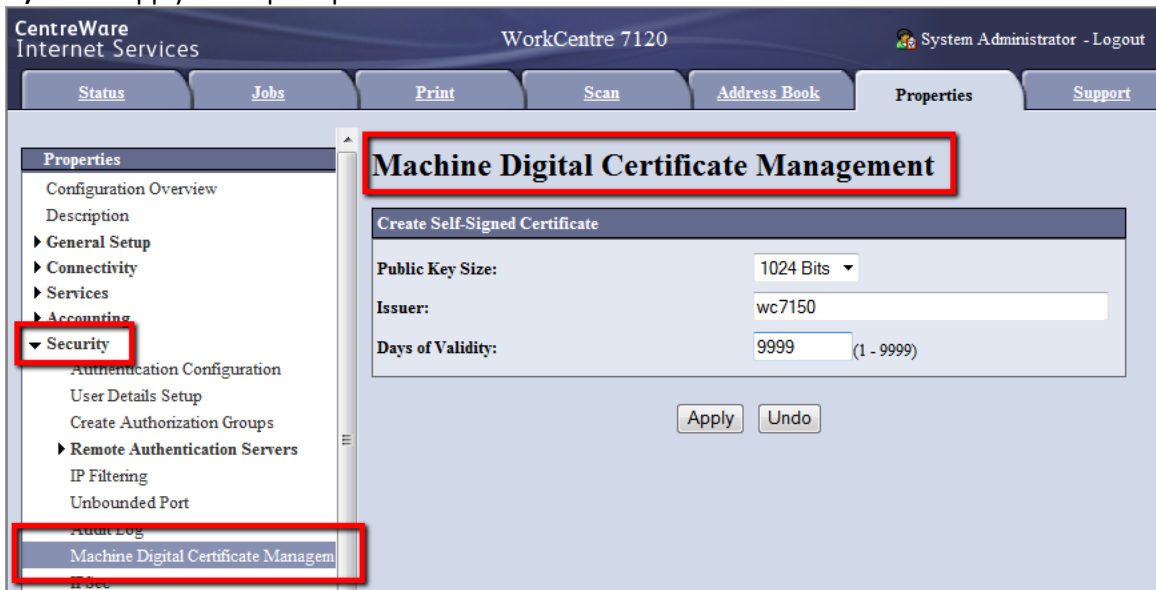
CentreWare
Internet Services

WorkCentre 7120

System Administrator - Logout

Status | Jobs | Print | Scan | Address Book | Properties | Support

Properties
Configuration Overview
Description
▸ General Setup
▸ Connectivity
▸ Services
▸ Accounting
▾ Security
Authentication Configuration
User Details Setup
Create Authorization Groups
▸ Remote Authentication Servers
IP Filtering
Unbounded Port
Audit Log
Machine Digital Certificate Managem
IPSec

Machine Digital Certificate Management

Create Self-Signed Certificate

| | |
|---|---|
| Public Key Size: | 1024 Bits |
| Issuer: | wc7150 |
| Days of Validity: | 9999 (1 - 9999) |

Apply Undo